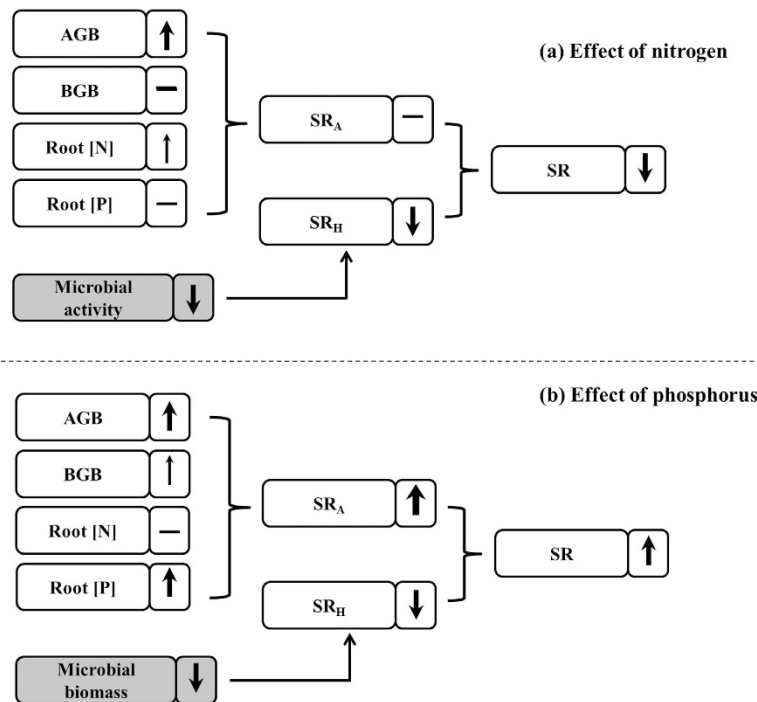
(a) Effect of nitrogen

AGB ↑

BGB —

Root [N] ↑

Root [P] —

$SR_A$ —

$SR_H$ ↓

SR ↓

Microbial activity ↓

(b) Effect of phosphorus

AGB ↑

BGB ↑

Root [N] —

Root [P] ↑

$SR_A$ ↑

$SR_H$ ↓

SR ↑

Microbial biomass ↓